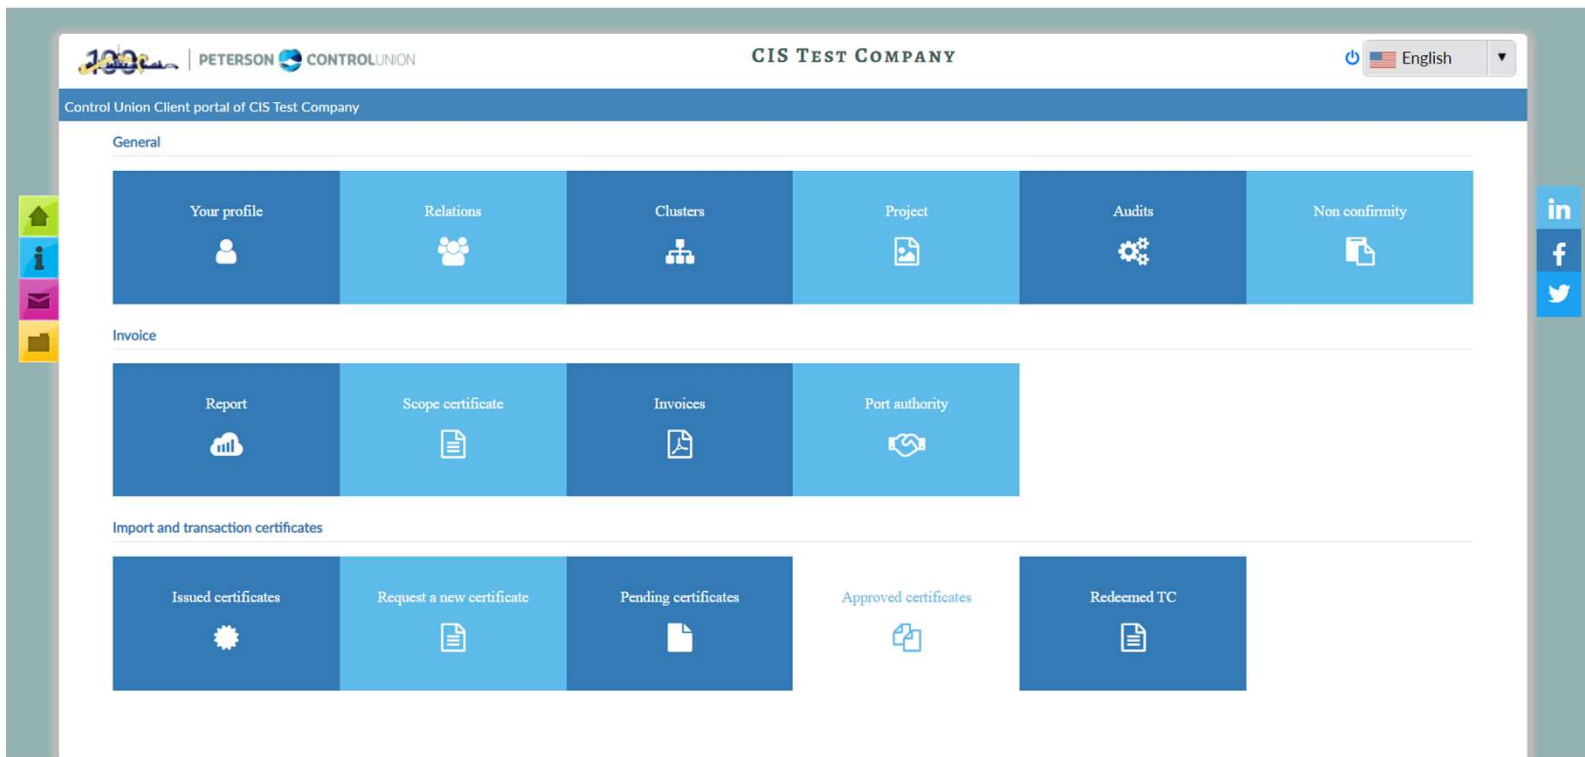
PETERSON CONTROLUNION

CIS TEST COMPANY

English

Control Union Client portal of CIS Test Company

General

Your profile

Relations

Clusters

Project

Audits

Non confirmity

Invoice

Report

Scope certificate

Invoices

Port authority

Import and transaction certificates

Issued certificates

Request a new certificate

Pending certificates

Approved certificates

Redeemed TC